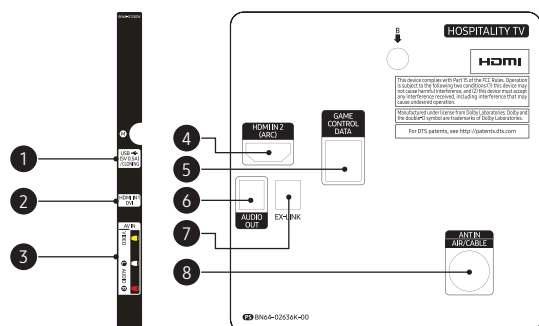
HOSPITALITY TV

B

HDMI

This device complies with Part 15 of the FCC Rules. Operation is subject to the following two conditions:(1) this device may not cause harmful interference, and (2) this device must accept any interference received, including interference that may cause undesired operation.

Manufactured under license from Dolby Laboratories. Dolby and the double-D symbol are trademarks of Dolby Laboratories.

For DTS patents, see http://patents.dts.com

1

USB (5V 0.5A) / CLONING

2

HDMI IN 1 DVI

3

AV IN

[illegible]

4

HDMI IN 2 (ARC)

5

GAME CONTROL DATA

6

AUDIO OUT

7

EX-LINK

8

ANT IN AIR/CABLE

BN64-02636K-00